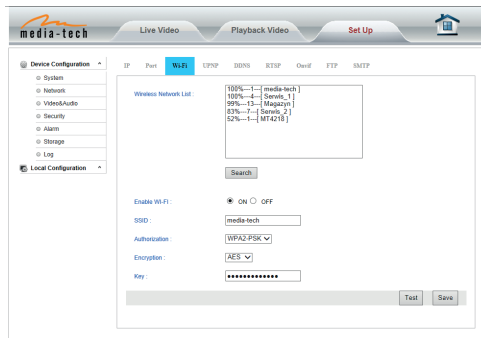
media-tech

Live Video

Playback Video

Set Up

Device Configuration

System

Network

Video&Audio

Security

Alarm

Storage

Log

Local Configuration

IP Port Wi-Fi UPNP DDNS RTSP Onvif FTP SMTP

Wireless Network List :

100%---1---[ media-tech ]
100%---4---[ Serwis_1 ]
99%---13---[ Magazyn ]
83%---7---[ Serwis_2 ]
52%---1---[ MT4218 ]

Search

Enable WI-FI : ON OFF

SSID : media-tech

Authorization : WPA2-PSK

Encryption : AES

Key : ••••••••••••••

Test Save